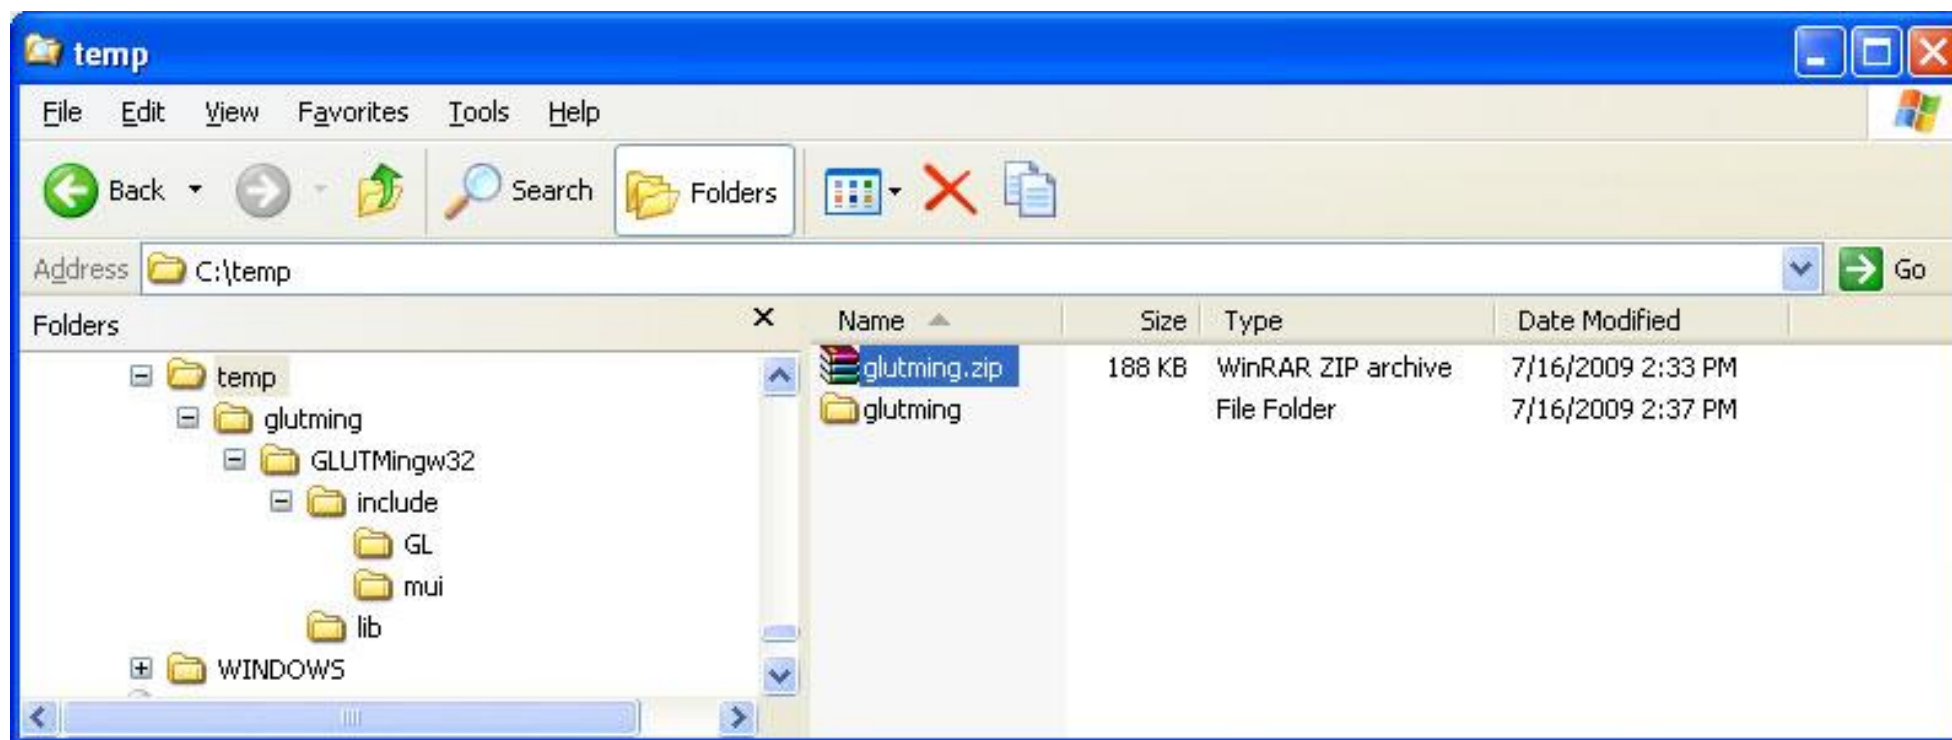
temp

File Edit View Favorites Tools Help

Back Search Folders

Address C:\temp Go

Folders ×

temp
glutming
GLUTMingw32
include
GL
mui
lib
WINDOWS

| Name | Size | Type | Date Modified |
|---|---|---|---|
| glutming.zip | 188 KB | WinRAR ZIP archive | 7/16/2009 2:33 PM |
| glutming | | File Folder | 7/16/2009 2:37 PM |